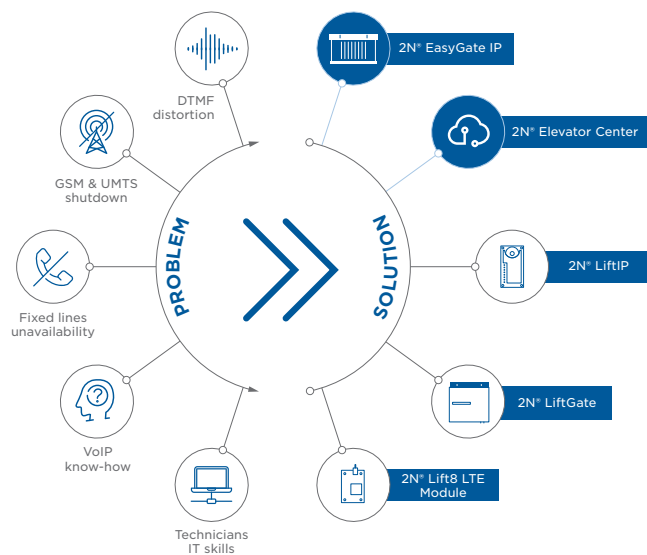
DTMF distortion

GSM & UMTS shutdown

Fixed lines unavailability

VoIP know-how

Technicians IT skills

PROBLEM

SOLUTION

2N® EasyGate IP

2N® Elevator Center

2N® LiftIP

2N® LiftGate

2N® Lift8 LTE Module